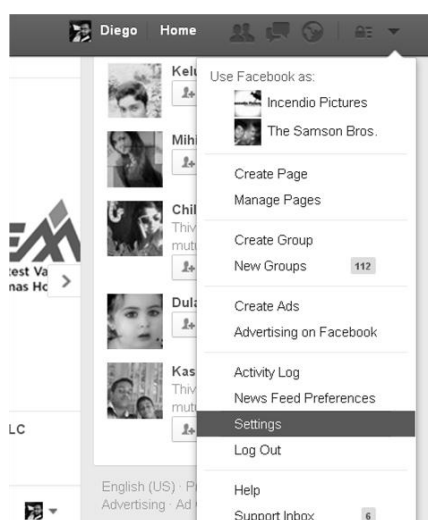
Diego Home

Kelı

Mihi

Chil
Thiv
muti

test Va
nas Hc

Dula

Kas
Thiv
muti

LC

English (US) · P
Advertising · Ad

Use Facebook as:
Incendio Pictures
The Samson Bros.

Create Page
Manage Pages

Create Group
New Groups 112

Create Ads
Advertising on Facebook

Activity Log
News Feed Preferences
Settings
Log Out

Help
Support Inbox 6